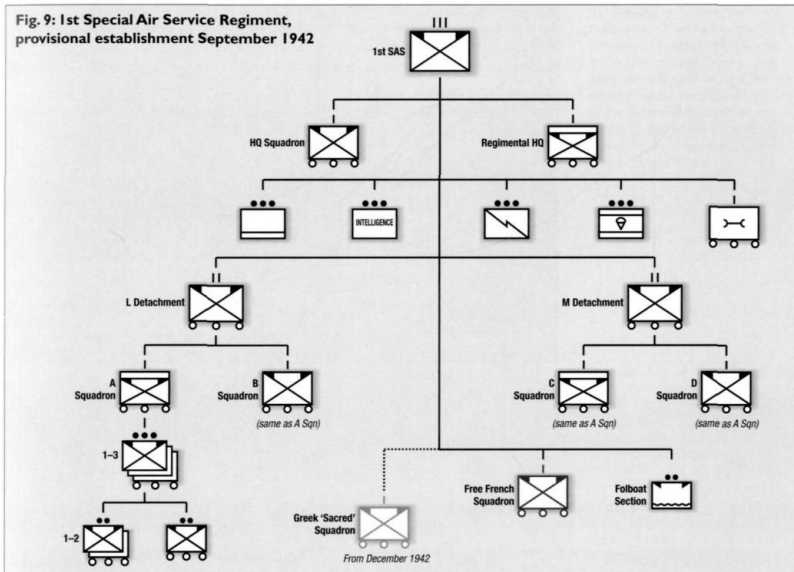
Fig. 9: 1st Special Air Service Regiment, provisional establishment September 1942

III

1st SAS

HQ Squadron

Regimental HQ

INTELLIGENCE

II

L Detachment

II

M Detachment

A Squadron

B Squadron

(same as A Sqn)

C Squadron

(same as A Sqn)

D Squadron

(same as A Sqn)

1–3

1–2

Greek 'Sacred' Squadron

From December 1942

Free French Squadron

Folboat Section